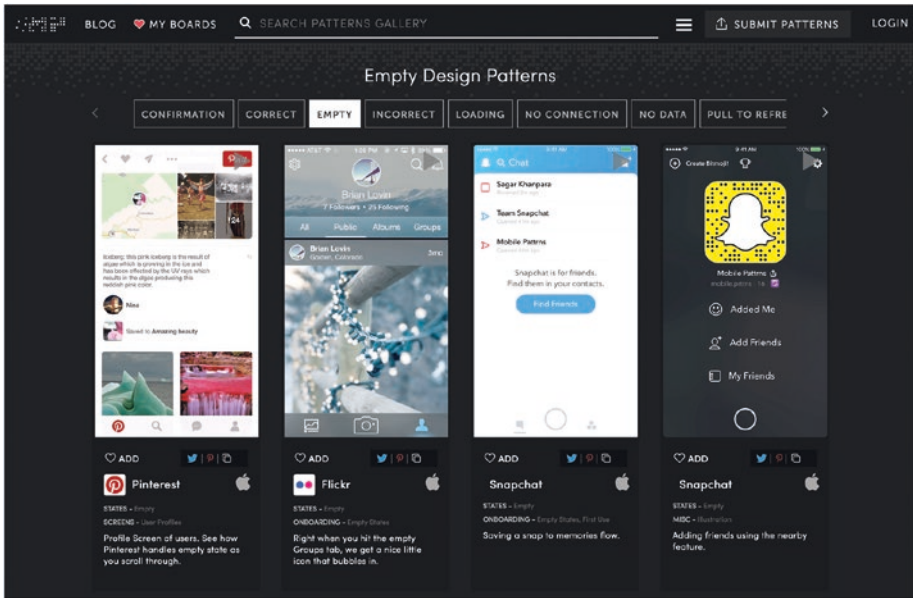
BLOG MY BOARDS SEARCH PATTERNS GALLERY SUBMIT PATTERNS LOGIN

Empty Design Patterns

CONFIRMATION CORRECT EMPTY INCORRECT LOADING NO CONNECTION NO DATA PULL TO REFRE

Iceberg: this pink iceberg is the result of algae which is growing in the ice and has been effected by the UV rays which results in the algae producing this reddish pink color.

Saved to Amazing beauty

Brian Lovin
7 Followers • 25 Following
All Public Albums Groups
Brian Lovin

Chat
Sagar Kharpara
Team Snapchat
Mobile Patterns
Snapchat is for friends. Find them in your contacts.
Find Friends

Mobile Patterns
Added Me
Add Friends
My Friends

ADD
Pinterest
STATES • Empty
SCREENS • User Profiles
Profile Screen of users. See how Pinterest handles empty state as you scroll through.

ADD
Flickr
STATES • Empty
ONBOARDING • Empty States
Right when you hit the empty Groups tab, we get a nice little icon that bubbles in.

ADD
Snapchat
STATES • Empty
ONBOARDING • Empty States, First Use
Saving a snap to memories flow.

ADD
Snapchat
STATES • Empty
MISC • Illustration
Adding friends using the nearby feature.